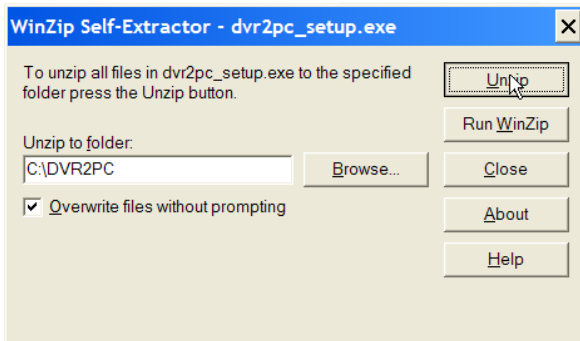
WinZip Self-Extractor - dvr2pc_setup.exe

To unzip all files in dvr2pc_setup.exe to the specified folder press the Unzip button.

Unzip to folder:

C:\DVR2PC

Browse...

Overwrite files without prompting

Unzip

Run WinZip

Close

About

Help